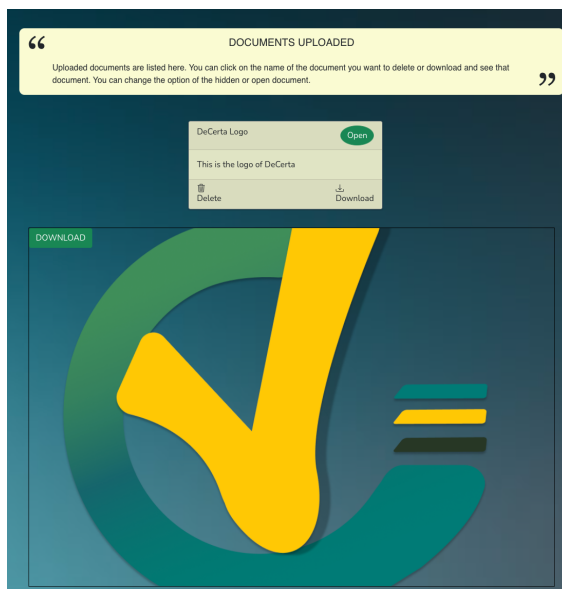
“

DOCUMENTS UPLOADED

Uploaded documents are listed here. You can click on the name of the document you want to delete or download and see that document. You can change the option of the hidden or open document.

”

DeCerta Logo

Open

This is the logo of DeCerta

Delete

Download

DOWNLOAD